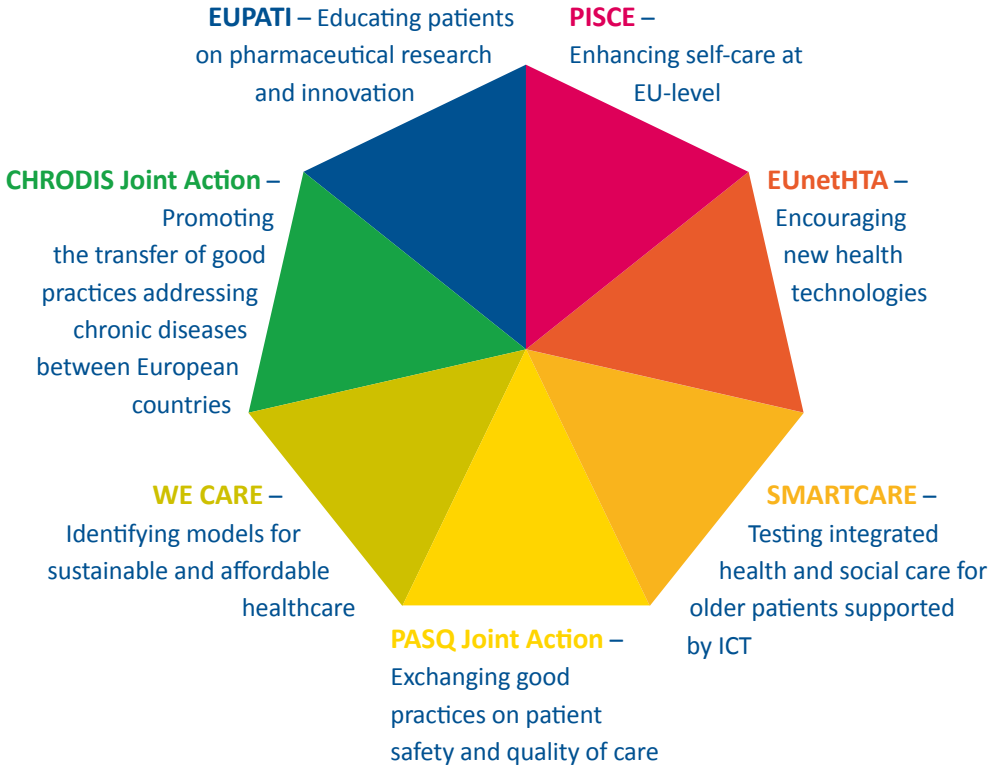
EUPATI – Educating patients on pharmaceutical research and innovation

PISCE – Enhancing self-care at EU-level

CHRODIS Joint Action – Promoting the transfer of good practices addressing chronic diseases between European countries

EUnetHTA – Encouraging new health technologies

WE CARE – Identifying models for sustainable and affordable healthcare

SMARTCARE – Testing integrated health and social care for older patients supported by ICT

PASQ Joint Action – Exchanging good practices on patient safety and quality of care